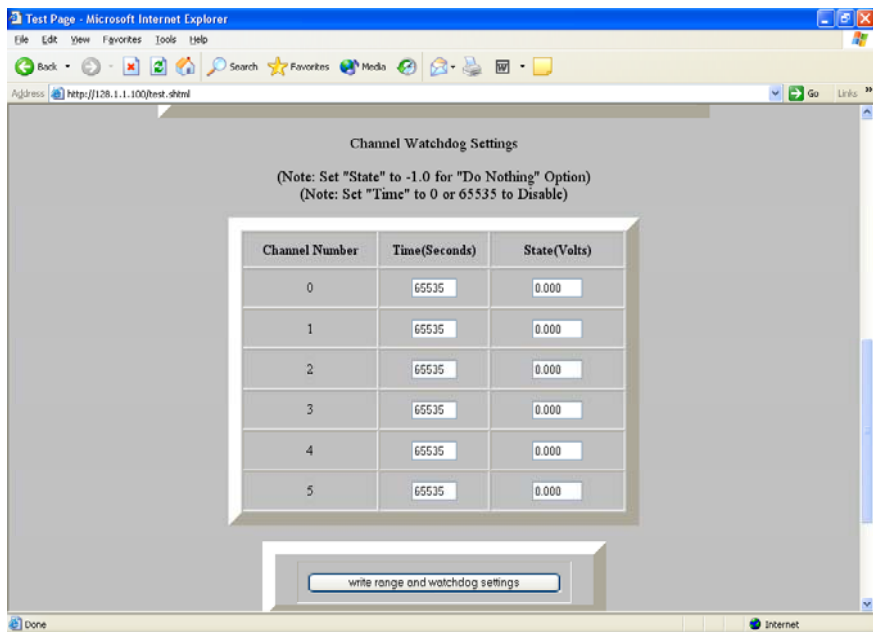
Test Page - Microsoft Internet Explorer

File Edit View Favorites Tools Help

Back Search Favorites Media

Address http://128.1.1.100/test.shtml Go Links

Channel Watchdog Settings

(Note: Set "State" to -1.0 for "Do Nothing" Option)
(Note: Set "Time" to 0 or 65535 to Disable)

| Channel Number | Time(Seconds) | State(Volts) |
|---|---|---|
| 0 | 65535 | 0.000 |
| 1 | 65535 | 0.000 |
| 2 | 65535 | 0.000 |
| 3 | 65535 | 0.000 |
| 4 | 65535 | 0.000 |
| 5 | 65535 | 0.000 |

write range and watchdog settings

Done Internet